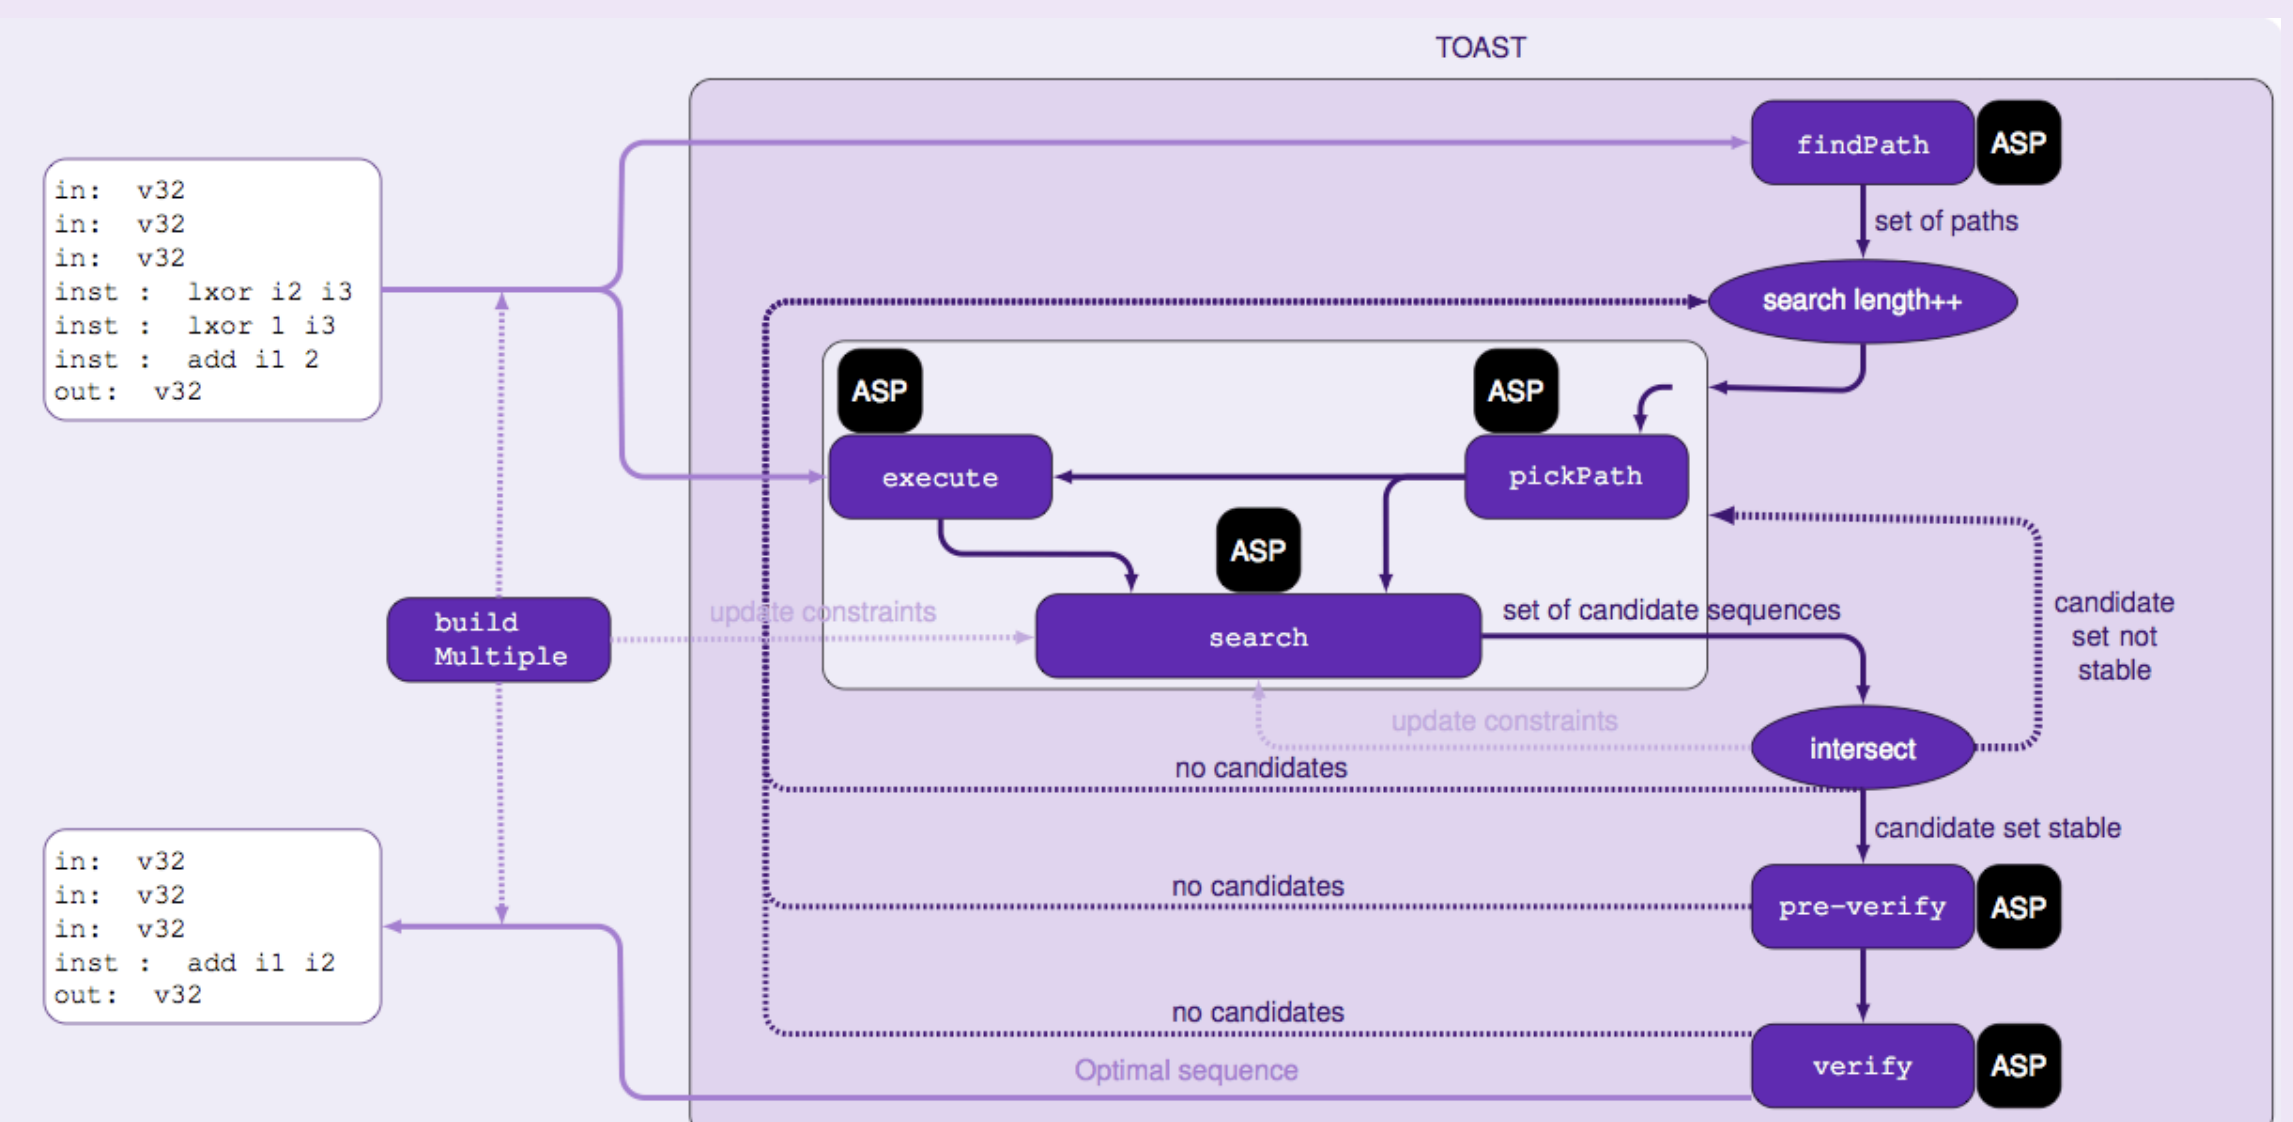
TOAST

in: v32
in: v32
in: v32
inst : lxor i2 i3
inst : lxor 1 i3
inst : add i1 2
out: v32

findPath
ASP
set of paths
search length++

ASP
ASP
execute
pickPath
ASP
search

build Multiple
update constraints
set of candidate sequences
candidate set not stable
update constraints
intersect
no candidates
candidate set stable

in: v32
in: v32
in: v32
inst : add i1 i2
out: v32

no candidates
pre-verify
ASP
no candidates
verify
ASP
Optimal sequence